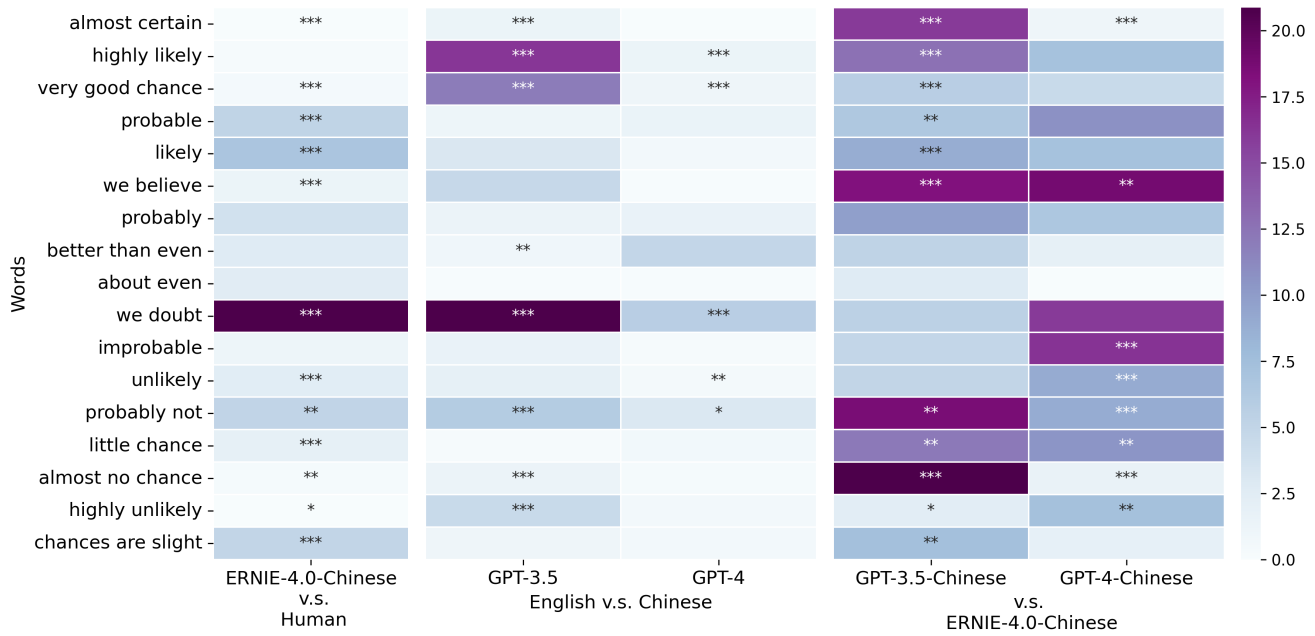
Words

almost certain
highly likely
very good chance
probable
likely
we believe
probably
better than even
about even
we doubt
improbable
unlikely
probably not
little chance
almost no chance
highly unlikely
chances are slight

| Words | ERNIE-4.0-Chinese v.s. Human | GPT-3.5 | GPT-4 | GPT-3.5-Chinese | GPT-4-Chinese |
|---|---|---|---|---|---|
| almost certain | *** | *** | | *** | *** |
| highly likely | | *** | *** | *** | |
| very good chance | *** | *** | *** | *** | |
| probable | *** | | | ** | |
| likely | *** | | | *** | |
| we believe | *** | | | *** | ** |
| probably | | | | | |
| better than even | | ** | | | |
| about even | | | | | |
| we doubt | *** | *** | *** | | |
| improbable | | | | | *** |
| unlikely | *** | | ** | | *** |
| probably not | ** | *** | * | ** | *** |
| little chance | *** | | | ** | ** |
| almost no chance | ** | *** | | *** | *** |
| highly unlikely | * | *** | | * | ** |
| chances are slight | *** | | | ** | |

ERNIE-4.0-Chinese
v.s.
Human

GPT-3.5
GPT-4
English v.s. Chinese

GPT-3.5-Chinese
GPT-4-Chinese
v.s.
ERNIE-4.0-Chinese

20.0
17.5
15.0
12.5
10.0
7.5
5.0
2.5
0.0